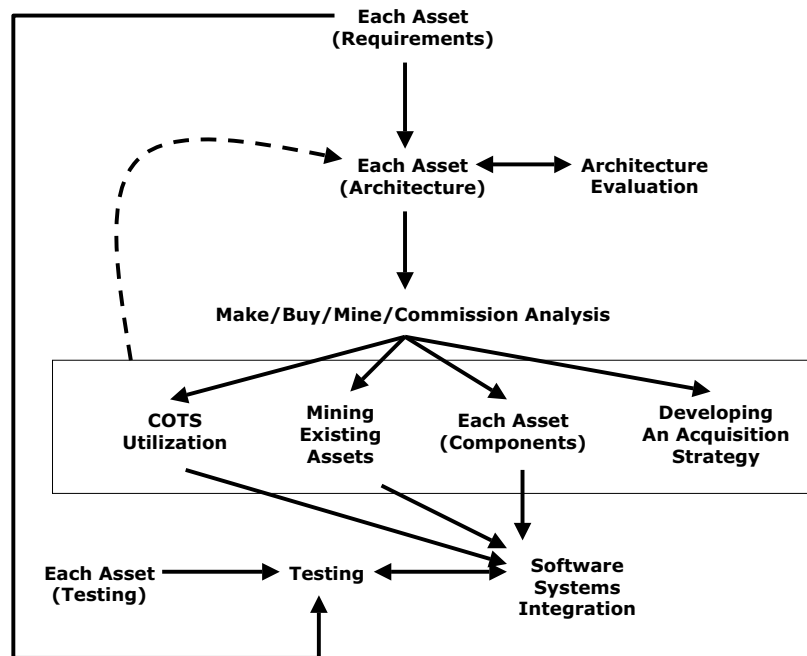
Each Asset (Requirements)

Each Asset (Architecture)

Architecture Evaluation

Make/Buy/Mine/Commission Analysis

COTS Utilization

Mining Existing Assets

Each Asset (Components)

Developing An Acquisition Strategy

Each Asset (Testing)

Testing

Software Systems Integration